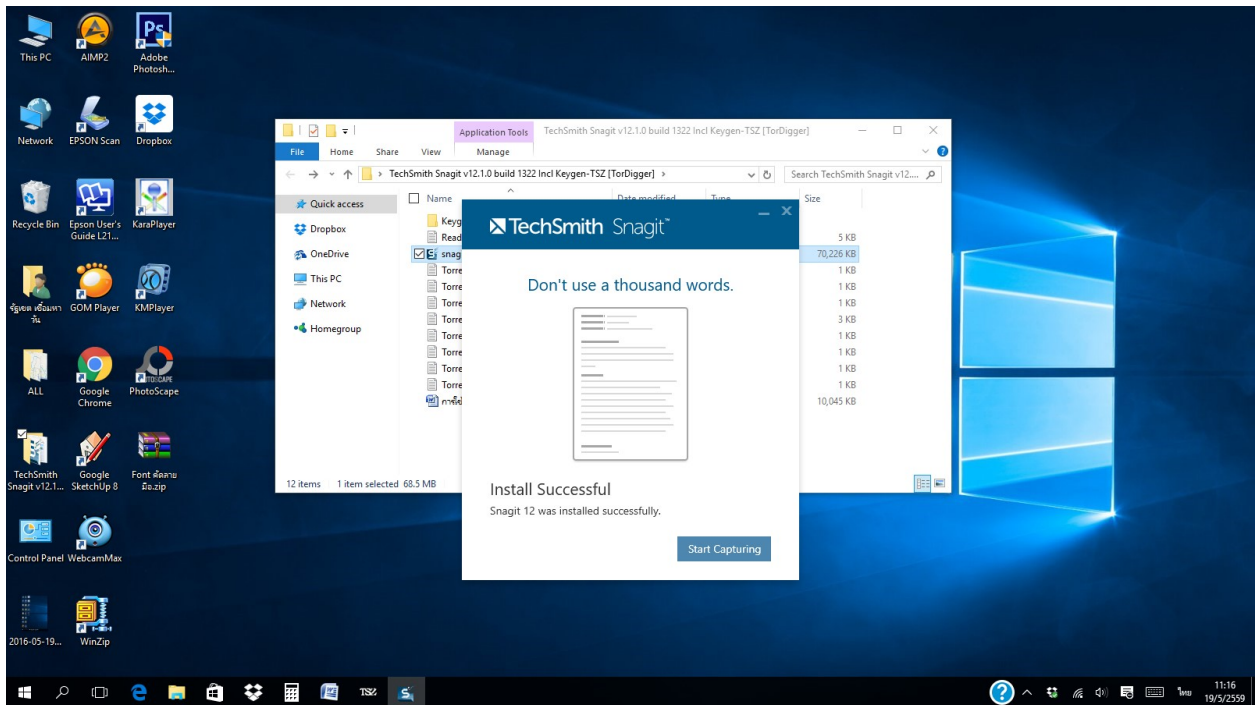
This PC
AIMP2
Adobe Photosh...
Network
EPSON Scan
Dropbox
Recycle Bin
Epson User's Guide L21...
KaraPlayer
จัฐยศ เอื้อมหาวัน
GOM Player
KMPlayer
ALL
Google Chrome
PhotoScape
TechSmith Snagit v12.1...
Google SketchUp 8
Font ตัดลายมือ.zip
Control Panel
WebcamMax
2016-05-19...
WinZip

Application Tools
TechSmith Snagit v12.1.0 build 1322 Incl Keygen-TSZ [TorDigger]
File
Home
Share
View
Manage
TechSmith Snagit v12.1.0 build 1322 Incl Keygen-TSZ [TorDigger]
Search TechSmith Snagit v12....
Quick access
Dropbox
OneDrive
This PC
Network
Homegroup
Name
Date modified
Type
Size
Keyg
Read
snag
Torre
Torre
Torre
Torre
Torre
Torre
Torre
Torre
การใช้
5 KB
70,226 KB
1 KB
1 KB
1 KB
3 KB
1 KB
1 KB
1 KB
1 KB
10,045 KB
12 items
1 item selected 68.5 MB

TechSmith Snagit™
Don't use a thousand words.
Install Successful
Snagit 12 was installed successfully.
Start Capturing

11:16
19/5/2559
ไทย